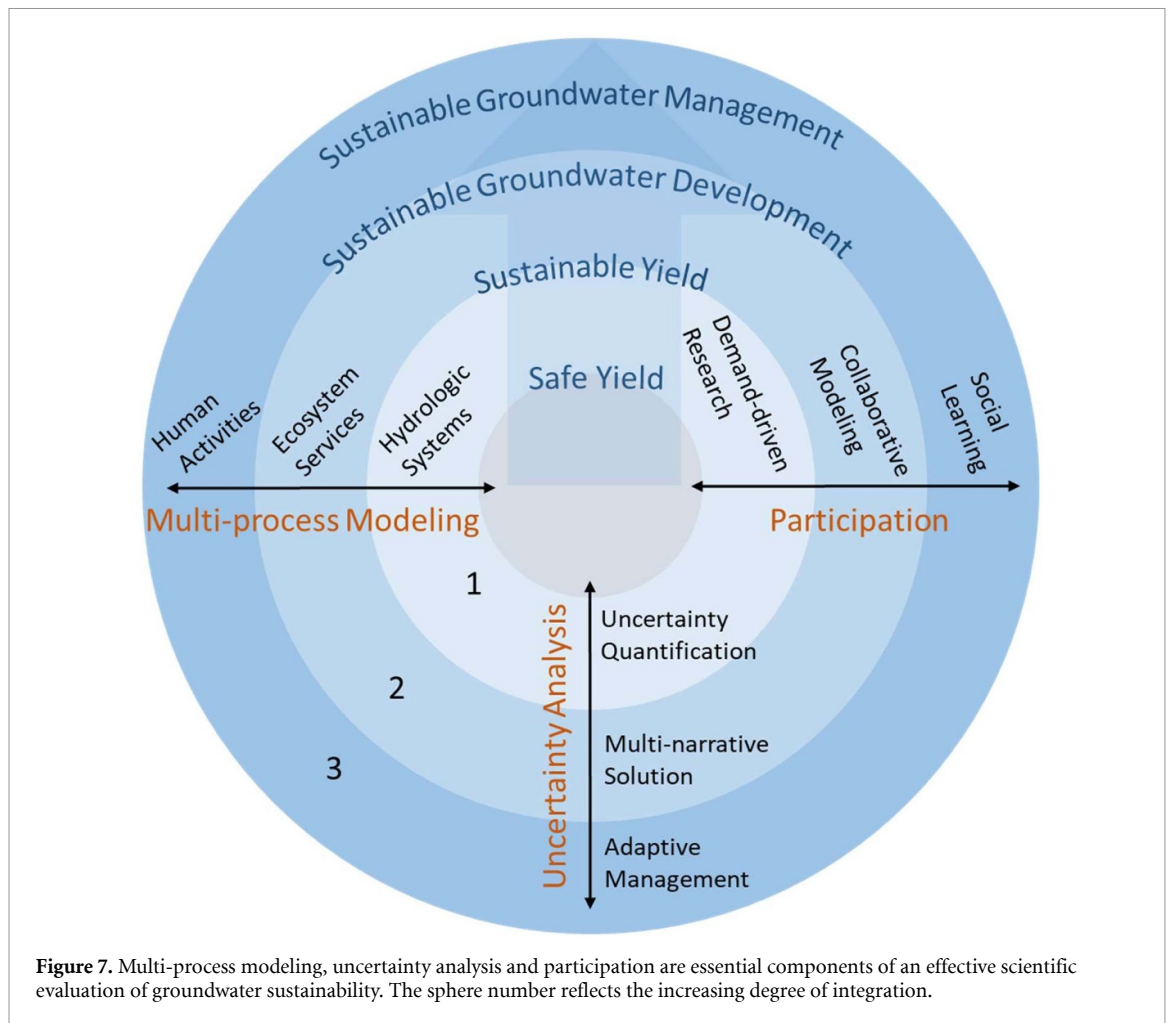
Sustainable Groundwater Management

Sustainable Groundwater Development

Sustainable Yield

Safe Yield

Human Activities

Ecosystem Services

Hydrologic Systems

Demand-driven Research

Collaborative Modeling

Social Learning

Multi-process Modeling

Participation

1

2

3

Uncertainty Analysis

Uncertainty Quantification

Multi-narrative Solution

Adaptive Management

**Figure 7.** Multi-process modeling, uncertainty analysis and participation are essential components of an effective scientific evaluation of groundwater sustainability. The sphere number reflects the increasing degree of integration.